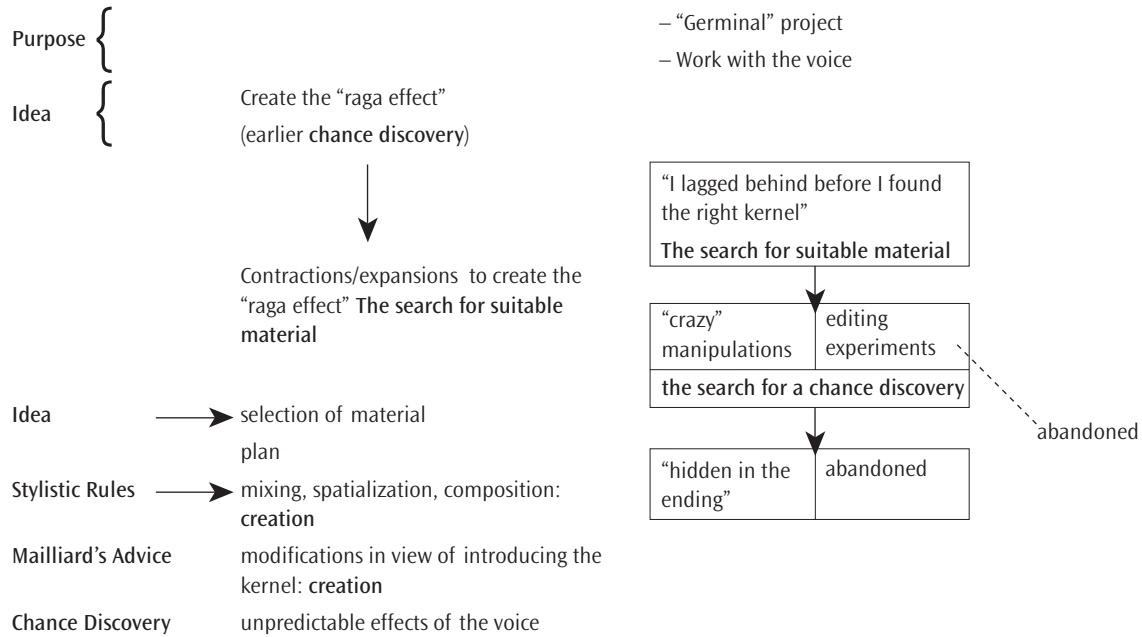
Purpose

– "Germinal" project

– Work with the voice

Idea

Create the "raga effect"
(earlier chance discovery)

Contractions/expansions to create the "raga effect" The search for suitable material

"I lagged behind before I found the right kernel"

The search for suitable material

"crazy" manipulations

editing experiments

the search for a chance discovery

abandoned

"hidden in the ending"

abandoned

Idea → selection of material

plan

Stylistic Rules → mixing, spatialization, composition: creation

Mailliard's Advice modifications in view of introducing the kernel: creation

Chance Discovery unpredictable effects of the voice